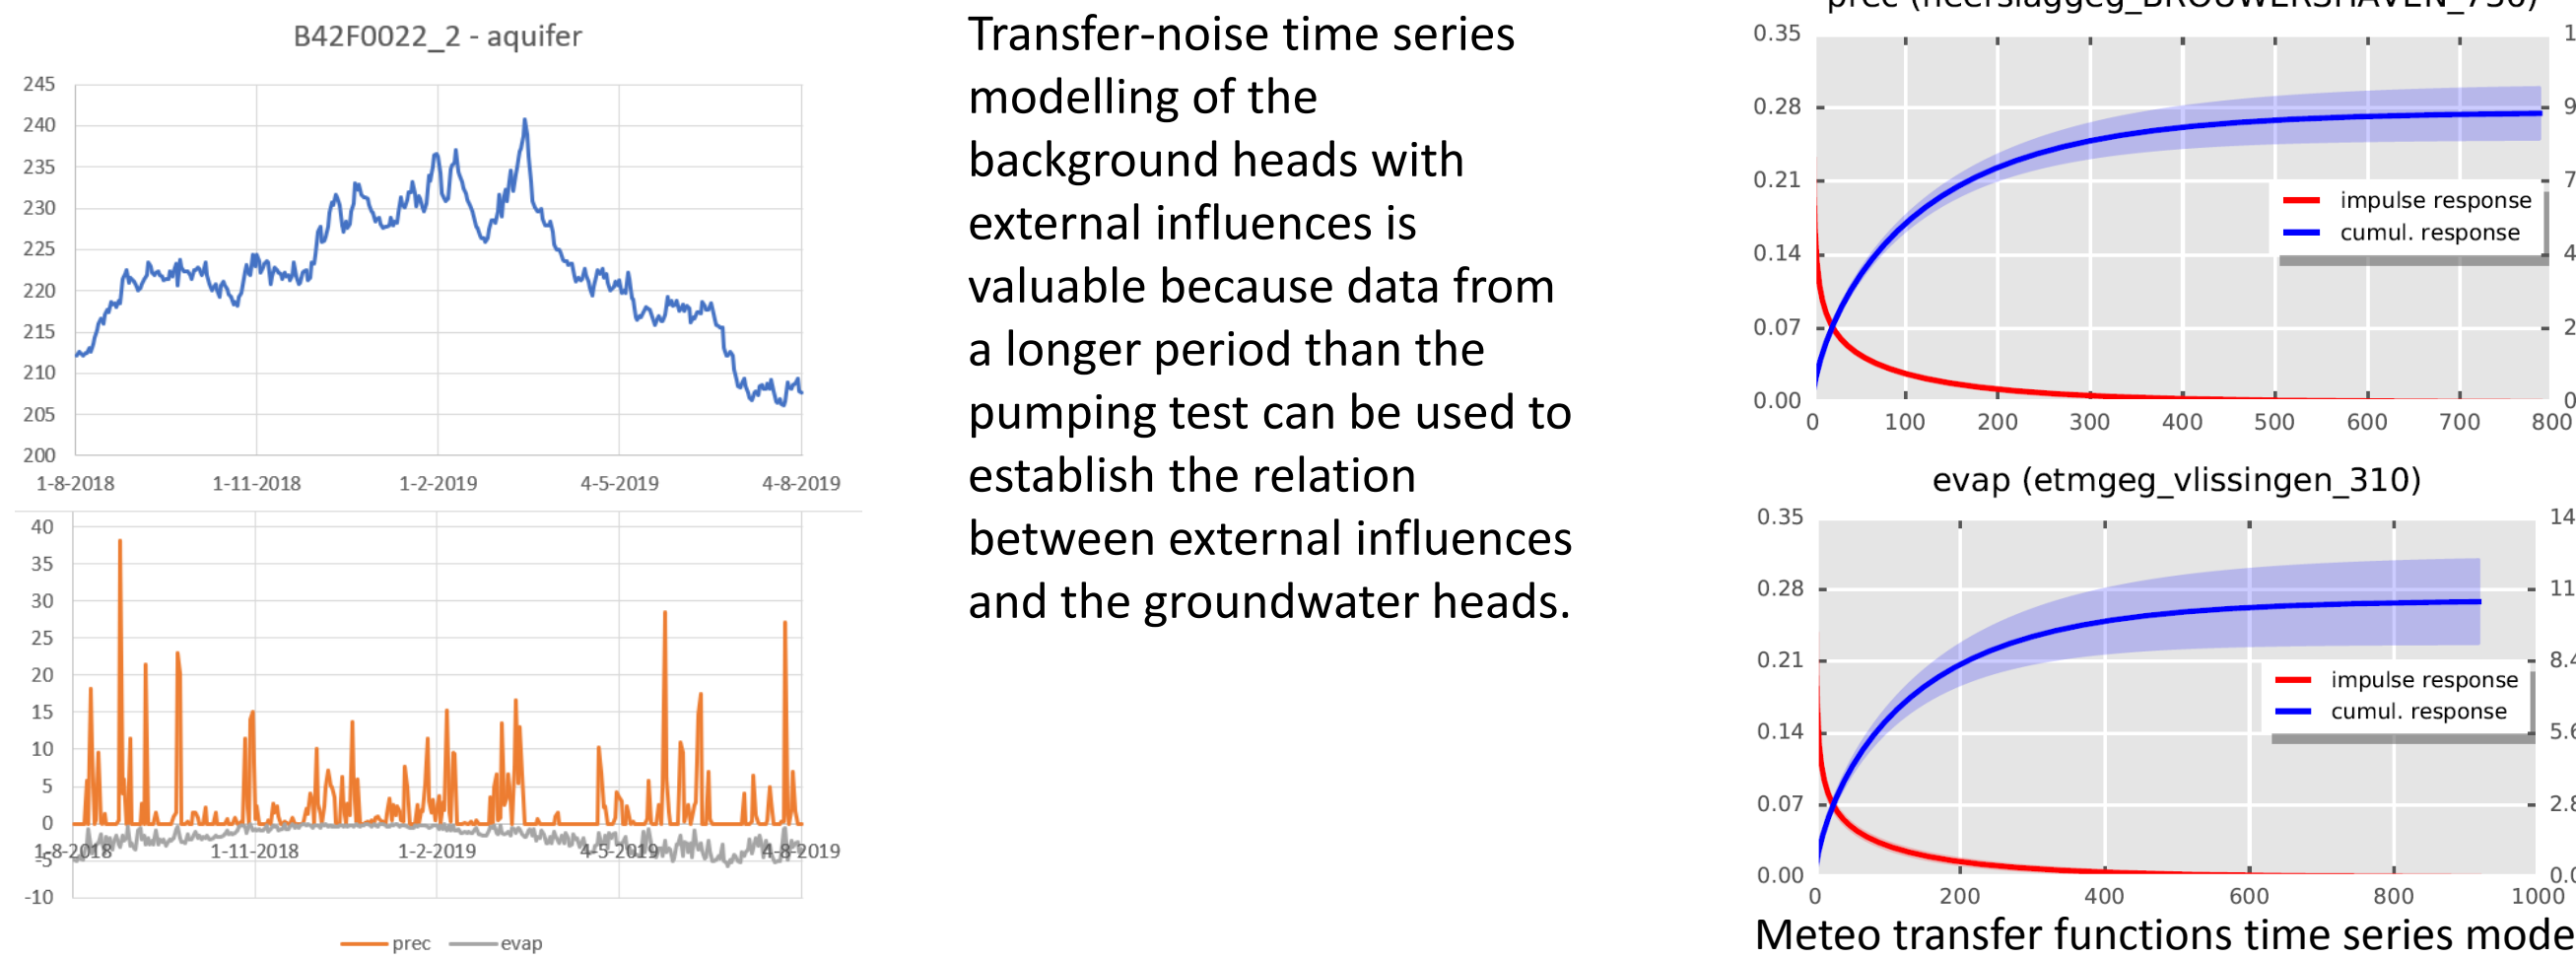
B42F0022_2 - aquifer

245
240
235
230
225
220
215
210
205
200

1-8-2018 1-11-2018 1-2-2019 4-5-2019 4-8-2019

40
35
30
25
20
15
10
5
0
-5
-10

1-8-2018 1-11-2018 1-2-2019 4-5-2019 4-8-2019

prec evap

Transfer-noise time series modelling of the background heads with external influences is valuable because data from a longer period than the pumping test can be used to establish the relation between external influences and the groundwater heads.

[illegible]

0.35
0.28
0.21
0.14
0.07
0.00

0 100 200 300 400 500 600 700 800

impulse response
cumul. response

1
9
7
4
2
0

evap (etmgeg_vlissingen_310)

0.35
0.28
0.21
0.14
0.07
0.00

0 200 400 600 800 1000

impulse response
cumul. response

14
11
8.4
5.6
2.8
0.0

Meteo transfer functions time series mode